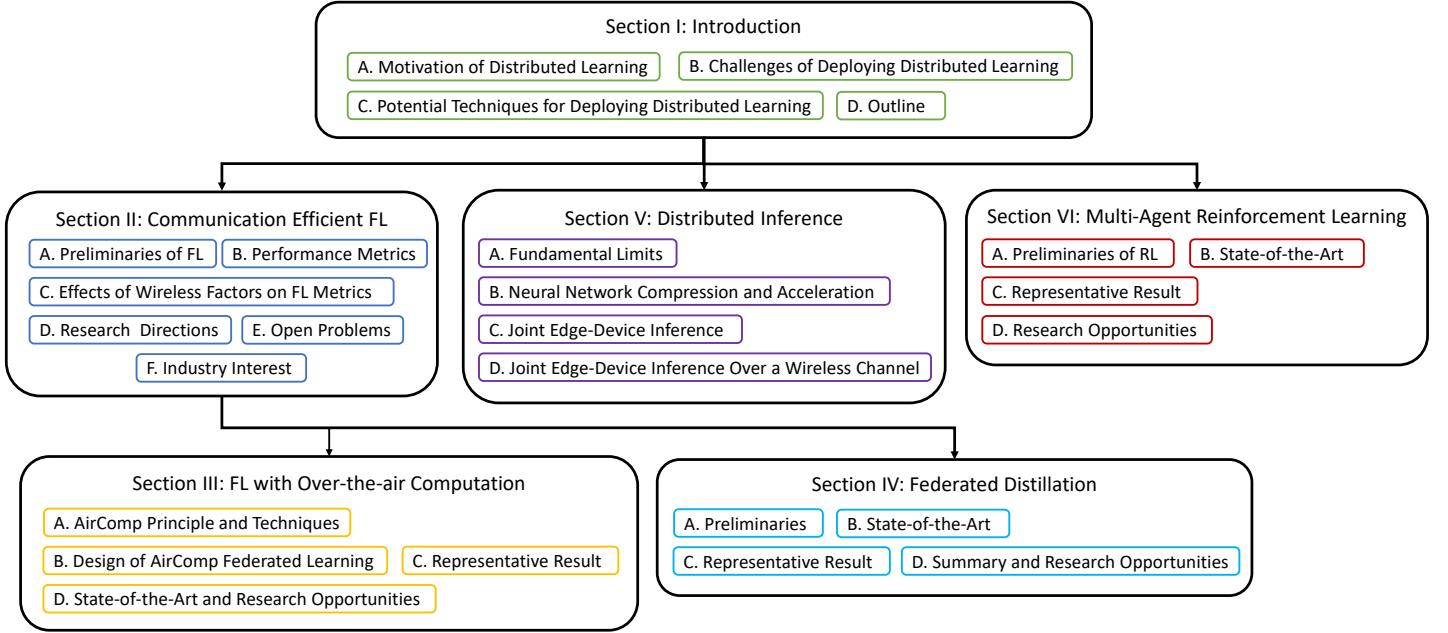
Section I: Introduction

A. Motivation of Distributed Learning
B. Challenges of Deploying Distributed Learning
C. Potential Techniques for Deploying Distributed Learning
D. Outline

Section II: Communication Efficient FL

A. Preliminaries of FL
B. Performance Metrics
C. Effects of Wireless Factors on FL Metrics
D. Research Directions
E. Open Problems
F. Industry Interest

Section V: Distributed Inference

A. Fundamental Limits
B. Neural Network Compression and Acceleration
C. Joint Edge-Device Inference
D. Joint Edge-Device Inference Over a Wireless Channel

Section VI: Multi-Agent Reinforcement Learning

A. Preliminaries of RL
B. State-of-the-Art
C. Representative Result
D. Research Opportunities

Section III: FL with Over-the-air Computation

A. AirComp Principle and Techniques
B. Design of AirComp Federated Learning
C. Representative Result
D. State-of-the-Art and Research Opportunities

Section IV: Federated Distillation

A. Preliminaries
B. State-of-the-Art
C. Representative Result
D. Summary and Research Opportunities